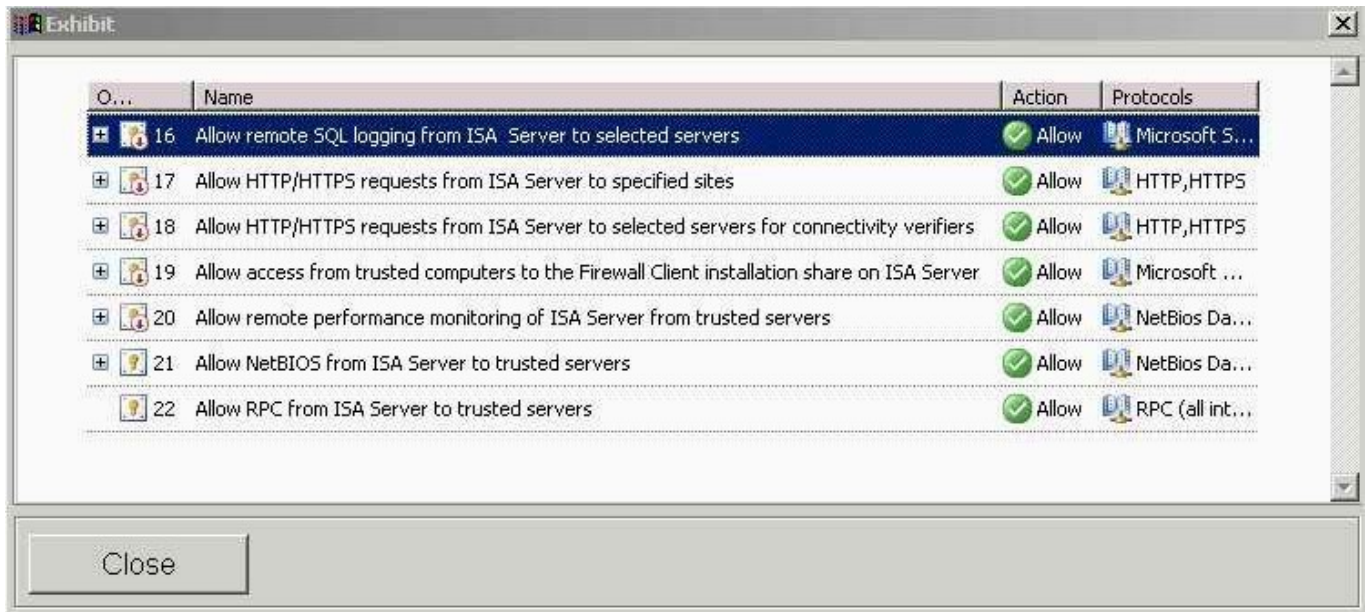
Exhibit

| O... | Name | Action | Protocols |
|---|---|---|---|
| 16 | Allow remote SQL logging from ISA Server to selected servers | Allow | Microsoft S... |
| 17 | Allow HTTP/HTTPS requests from ISA Server to specified sites | Allow | HTTP,HTTPS |
| 18 | Allow HTTP/HTTPS requests from ISA Server to selected servers for connectivity verifiers | Allow | HTTP,HTTPS |
| 19 | Allow access from trusted computers to the Firewall Client installation share on ISA Server | Allow | Microsoft ... |
| 20 | Allow remote performance monitoring of ISA Server from trusted servers | Allow | NetBios Da... |
| 21 | Allow NetBIOS from ISA Server to trusted servers | Allow | NetBios Da... |
| 22 | Allow RPC from ISA Server to trusted servers | Allow | RPC (all int... |

Close